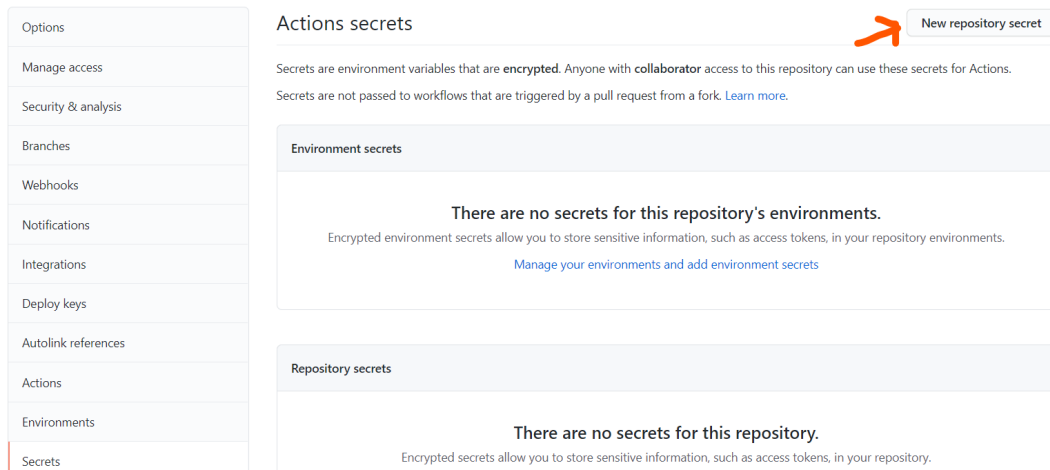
Options
Manage access
Security & analysis
Branches
Webhooks
Notifications
Integrations
Deploy keys
Autolink references
Actions
Environments
Secrets

Actions secrets

New repository secret

Secrets are environment variables that are encrypted. Anyone with collaborator access to this repository can use these secrets for Actions.

Secrets are not passed to workflows that are triggered by a pull request from a fork. Learn more.

Environment secrets

There are no secrets for this repository's environments.

Encrypted environment secrets allow you to store sensitive information, such as access tokens, in your repository environments.

Manage your environments and add environment secrets

Repository secrets

There are no secrets for this repository.

Encrypted secrets allow you to store sensitive information, such as access tokens, in your repository.